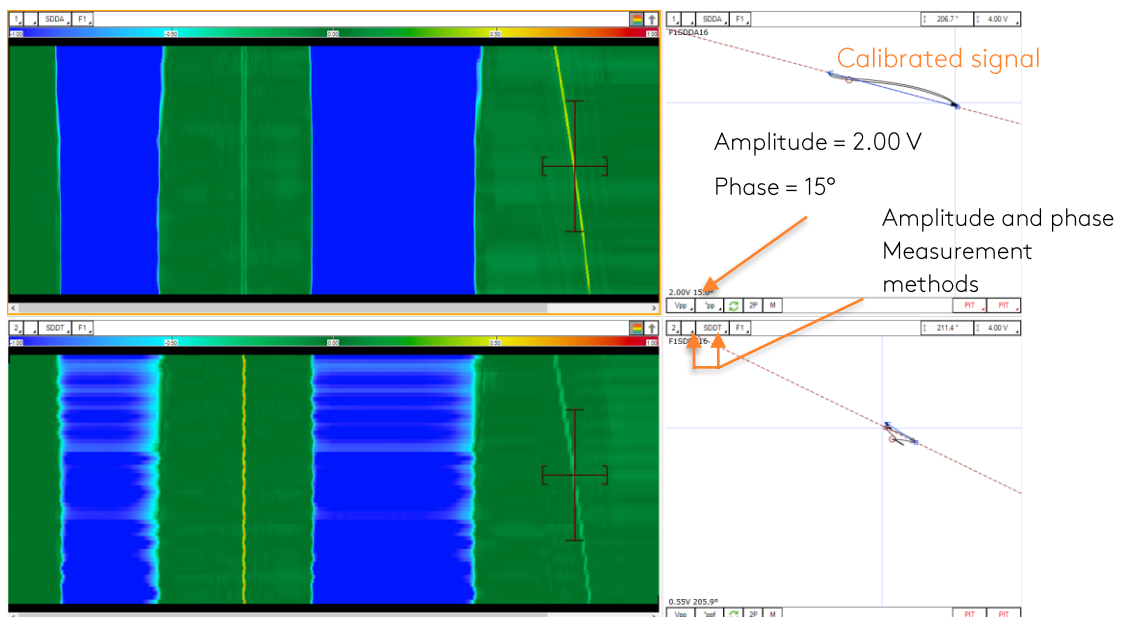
1 SDDA F1

-1.00 -0.50 0.00 0.50 1.00

1 SDDA F1 206.7° 4.00 V

F1SDDA16

Calibrated signal

Amplitude = 2.00 V

Phase = 15°

Amplitude and phase Measurement methods

2.00V 15.0°

Vpp °pp 2P M PIT PIT

2 SDDT F1

-1.00 -0.50 0.00 0.50 1.00

2 SDDT F1 211.4° 4.00 V

F1SDDT16

0.55V 205.9°

Vpp °pp 2P M PIT PIT